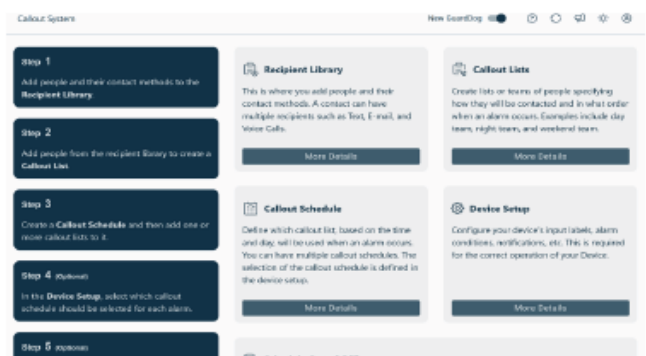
Callout System

New GuardDog

Step 1
Add people and their contact methods to the Recipient Library

Step 2
Add people from the recipient library to create a Callout List

Step 3
Create a Callout Schedule and then add one or more callout lists to it.

Step 4 (Optional)
In the Device Setup, select which callout schedule should be selected for each alarm.

Step 5 (Optional)

Recipient Library
This is where you add people and their contact methods. A contact can have multiple recipients such as Text, E-mail, and Voice Calls.
More Details

Callout Lists
Create lists or teams of people specifying how they will be contacted and in what order when an alarm occurs. Examples include day team, night team, and weekend team.
More Details

Callout Schedule
Define which callout list, based on the time and day, will be used when an alarm occurs. You can have multiple callout schedules. The selection of the callout schedule is defined in the device setup.
More Details

Device Setup
Configure your device's input labels, alarm conditions, notifications, etc. This is required for the correct operation of your Device.
More Details

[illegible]